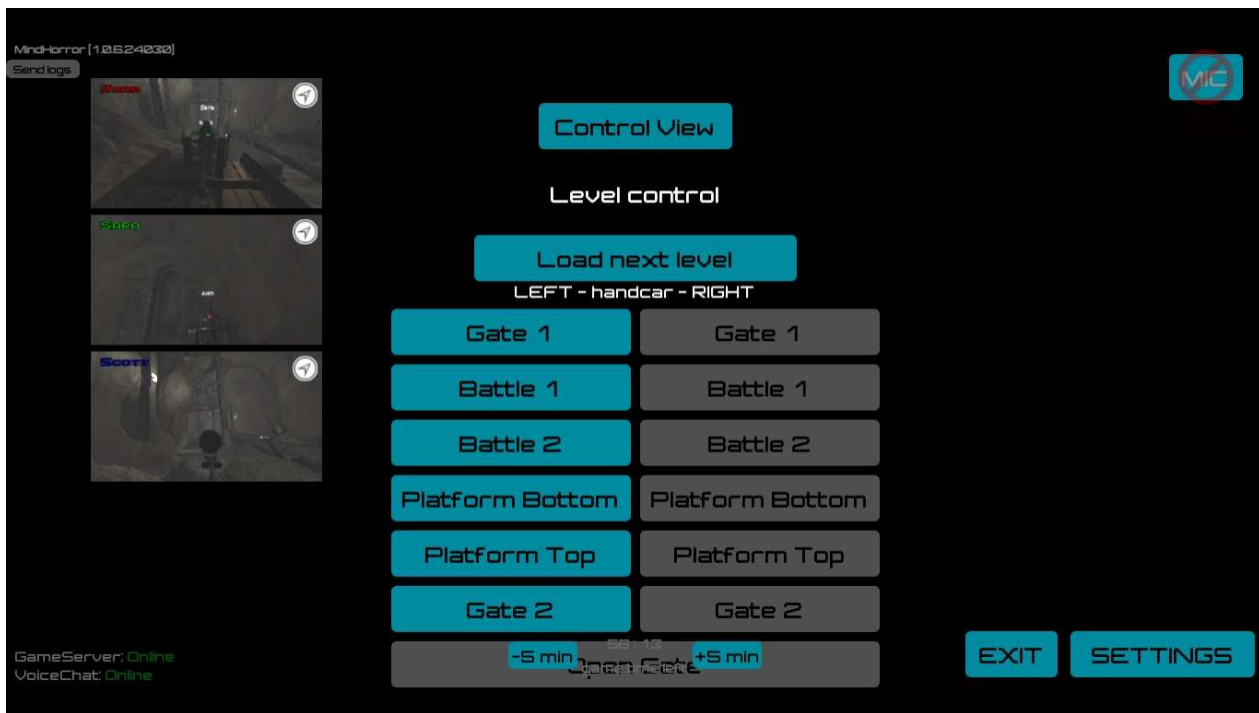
MindHorror [1.0.6.24030]
Send logs

Simon

Sara

Scott

MIC

Control View

Level control

Load next level

LEFT - handcar - RIGHT

| Gate 1 | Gate 1 |
|---|---|
| Battle 1 | Battle 1 |
| Battle 2 | Battle 2 |
| Platform Bottom | Platform Bottom |
| Platform Top | Platform Top |
| Gate 2 | Gate 2 |

58 : 13
-5 min
Game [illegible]
+5 min

EXIT
SETTINGS

GameServer: Online
VoiceChat: Online